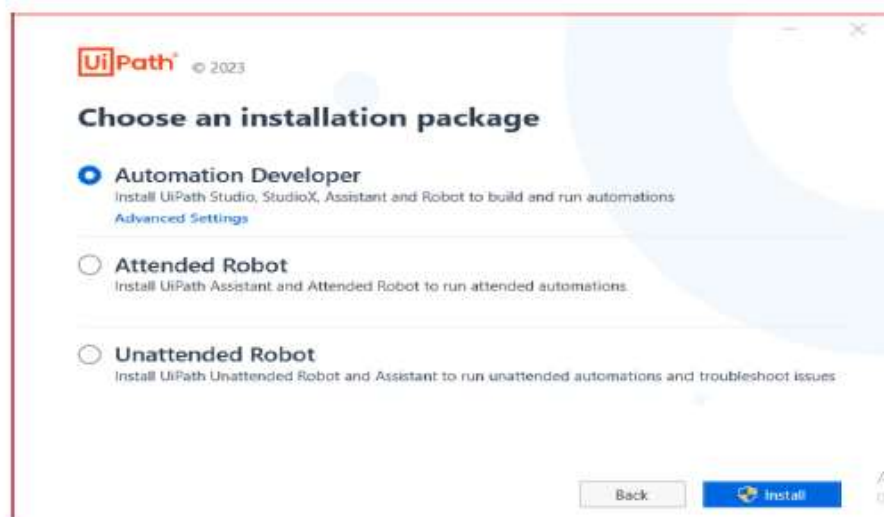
UiPath © 2023

Choose an installation package

Automation Developer
Install UiPath Studio, StudioX, Assistant and Robot to build and run automations
Advanced Settings

Attended Robot
Install UiPath Assistant and Attended Robot to run attended automations

Unattended Robot
Install UiPath Unattended Robot and Assistant to run unattended automations and troubleshoot issues

Back
Install